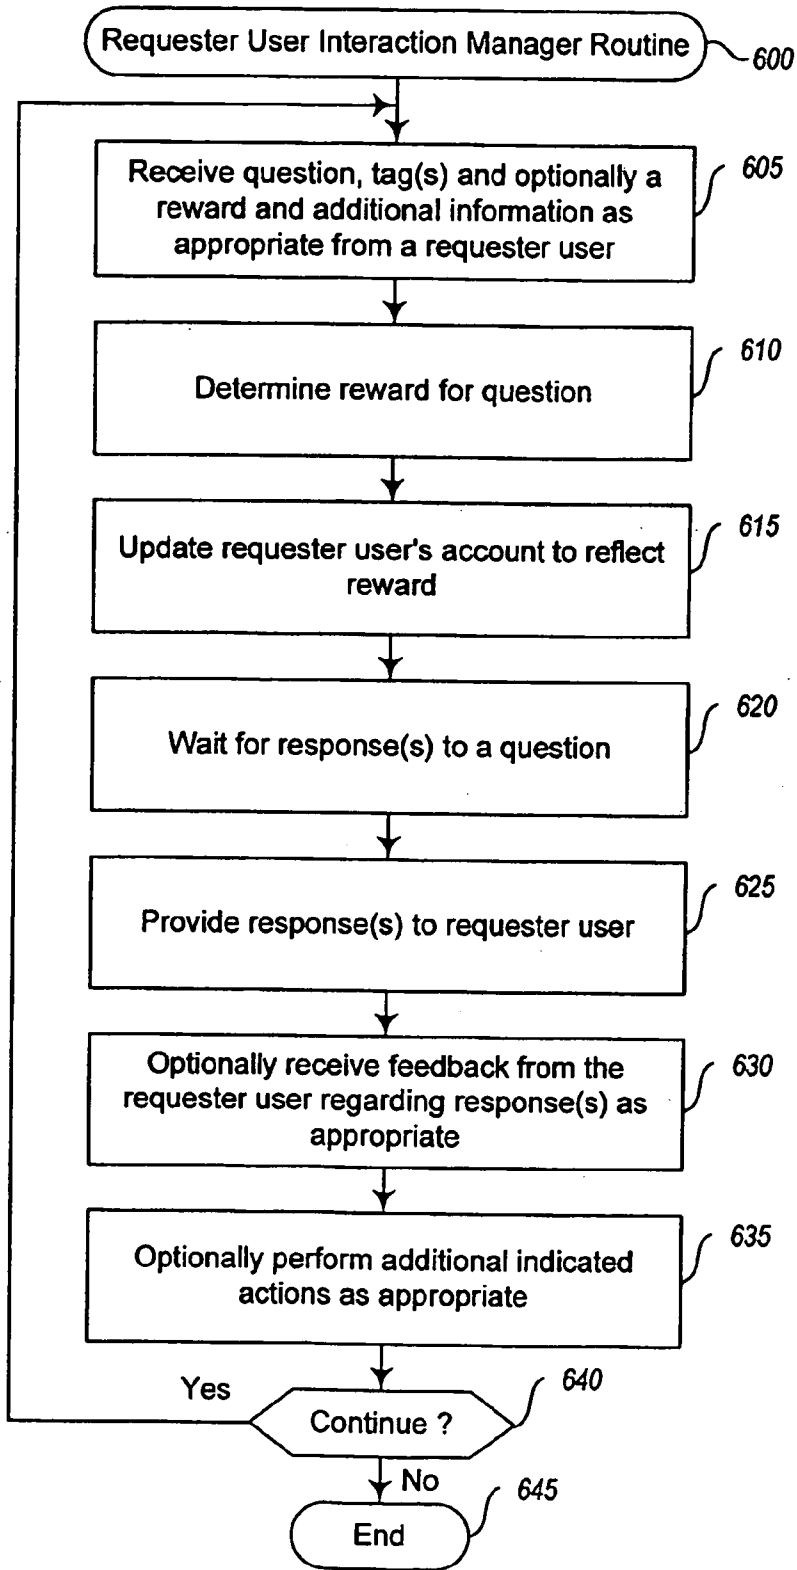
Requester User Interaction Manager Routine 600

Receive question, tag(s) and optionally a reward and additional information as appropriate from a requester user 605

Determine reward for question 610

Update requester user's account to reflect reward 615

Wait for response(s) to a question 620

Provide response(s) to requester user 625

Optionally receive feedback from the requester user regarding response(s) as appropriate 630

Optionally perform additional indicated actions as appropriate 635

Yes

Continue ? 640

No

End 645